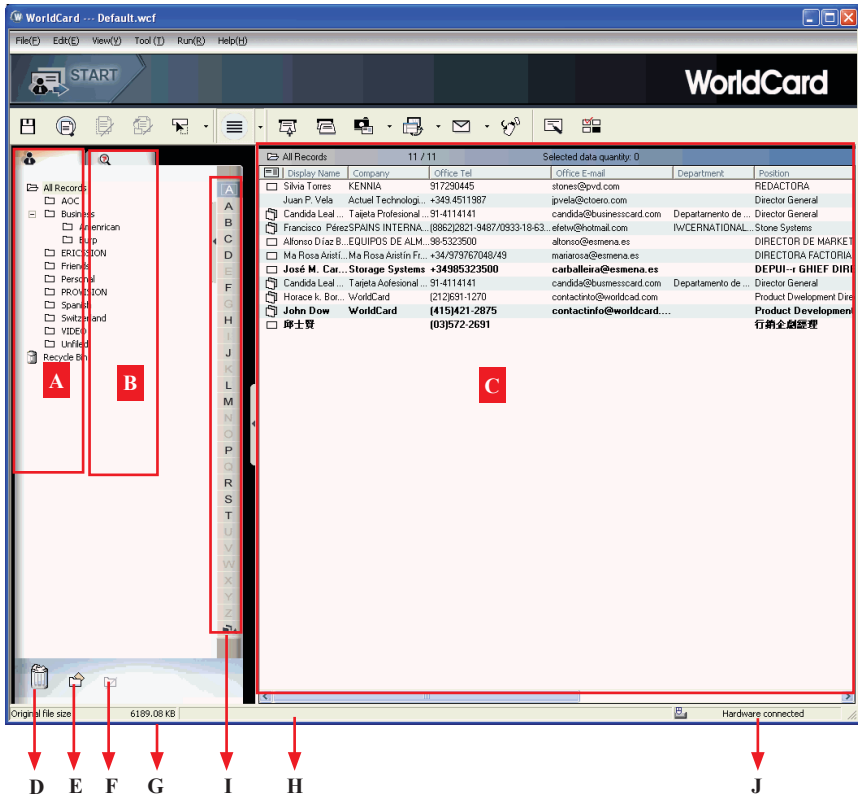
WorldCard --- Default.wcf

File(F) Edit(E) View(V) Tool(T) Run(R) Help(H)

START

WorldCard

All Records
AOC
Business
American
Eurp
ERICSSION
Friends
Personal
PROVISION
Spanish
Switzerland
VIDEO
Unfiled
Recycle Bin

A B C D E F G H I J K L M N O P Q R S T U V W X Y Z

All Records 11 / 11 Selected data quantity: 0

| Display Name | Company | Office Tel | Office E-mail | Department | Position |
|---|---|---|---|---|---|
| Silvia Torres | KENNIA | 917290445 | stones@pvd.com | | REDACTORA |
| Juan P. Vela | Actuel Technologi... | +349.4511987 | jpvela@ctoero.com | | Director General |
| Candida Leal ... | Tajeta Profesional ... | 91-4114141 | candida@busmesscard.com | Departamento de ... | Director General |
| Francisco Pérez | SPAINS INTERNA... | (8862)2821-9487/0933-18-63... | efetw@hotmail.com | IWCERNATIONAL... | Stone Systems |
| Alfonso Diaz B... | EQUIPOS DE ALM... | 98-5323500 | altonso@esmena.es | | DIRECTOR DE MARKET |
| Ma Rosa Aristi... | Ma Rosa Aristín Fr... | +34/979767048/49 | mariarosa@esmena.es | | DIRECTORA FACTORIA |
| José M. Car... | Storage Systems | +34985323500 | carballeira@esmena.es | | DEPUI--r GHIEF DIRE |
| Candida Leal ... | Tarjeta Aofesional ... | 91-4114141 | candida@busmesscard.com | Departamento de ... | Director General |
| Horace k. Bor... | WorldCard | (212)691-1270 | contactinto@worldcad.com | | Product Dwelopment Dire |
| John Dow | WorldCard | (415)421-2875 | contactinfo@worldcard.... | | Product Development |
| 邱士賢 | | (03)572-2691 | | | 行銷企劃經理 |

Original file size 6189.08 KB Hardware connected

A B C D E F G I H J